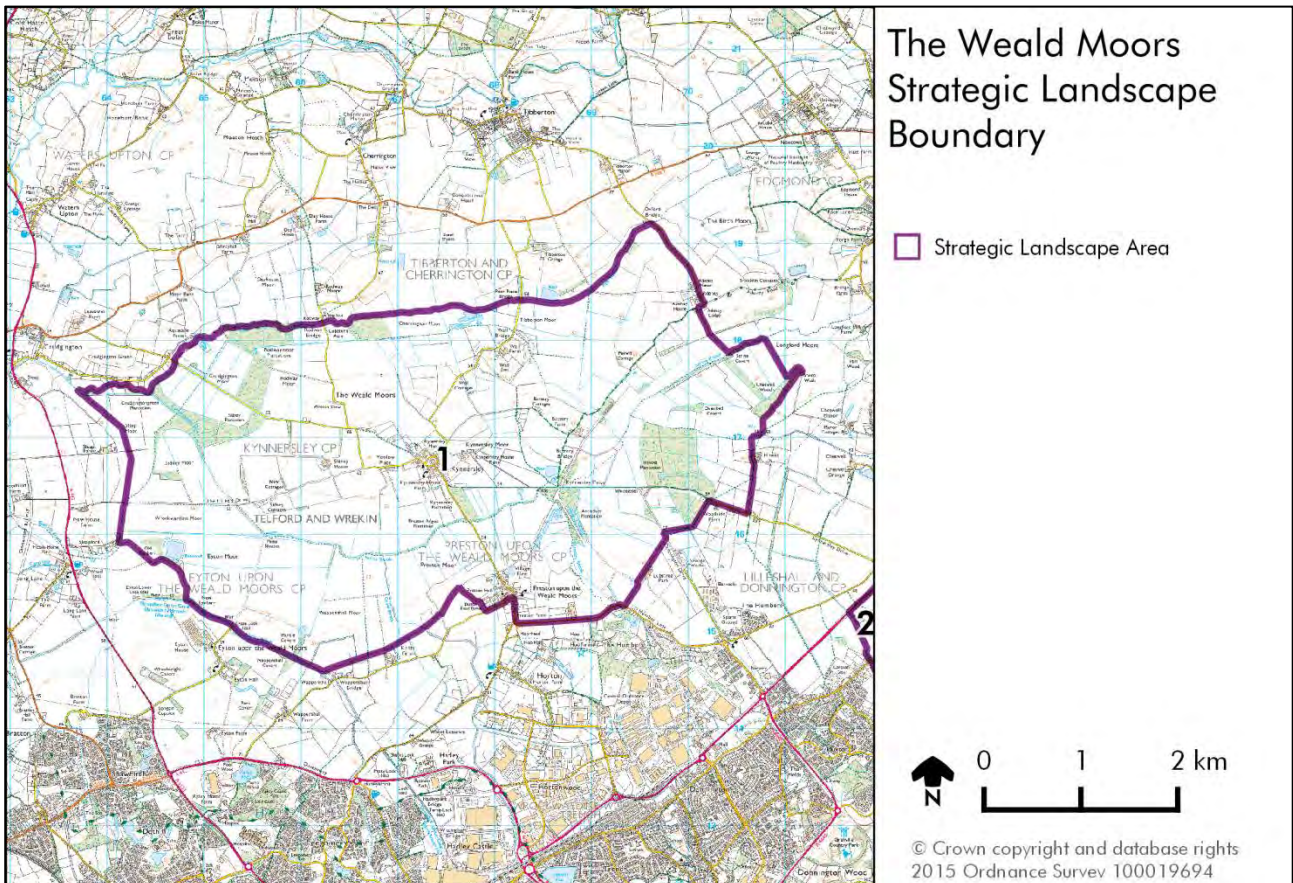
The Weald Moors Strategic Landscape Boundary

Strategic Landscape Area

0 1 2 km

N

© Crown copyright and database rights 2015 Ordnance Survey 100019694

WATERS UPTON CP

TIBBERTON AND CHERRINGTON CP

EDGMOND CP

KYNNERSLEY CP

TELFORD AND WREKIN

PRESTON UPON THE WEALD MOORS CP

EYTON UPON THE WEALD MOORS CP

LILLESHALL AND DONNINGTON CP

The Weald Moors

Kynnersley

Tibberton

Cherrington

Preston upon the Weald Moors

Eyton upon the Weald Moors

Hadley

Donnington

1

2